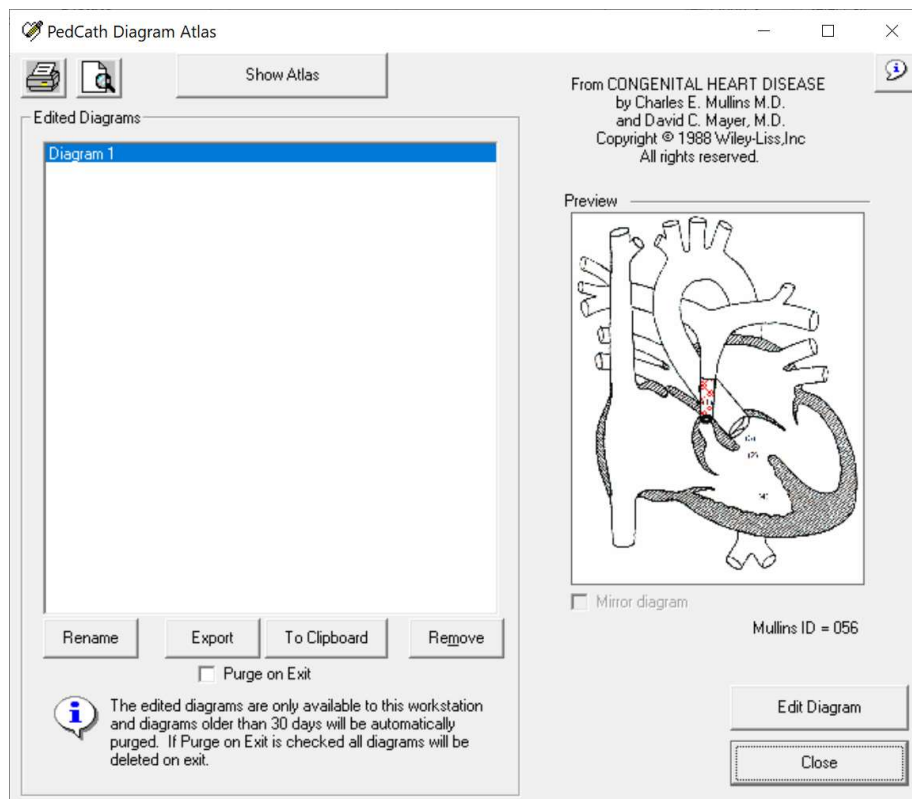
PedCath Diagram Atlas

Show Atlas

Edited Diagrams

Diagram 1

Rename
Export
To Clipboard
Remove

Purge on Exit

The edited diagrams are only available to this workstation and diagrams older than 30 days will be automatically purged. If Purge on Exit is checked all diagrams will be deleted on exit.

From CONGENITAL HEART DISEASE
by Charles E. Mullins M.D.
and David C. Mayer, M.D.
Copyright © 1988 Wiley-Liss,Inc
All rights reserved.

Preview

Mirror diagram

Mullins ID = 056

Edit Diagram

Close